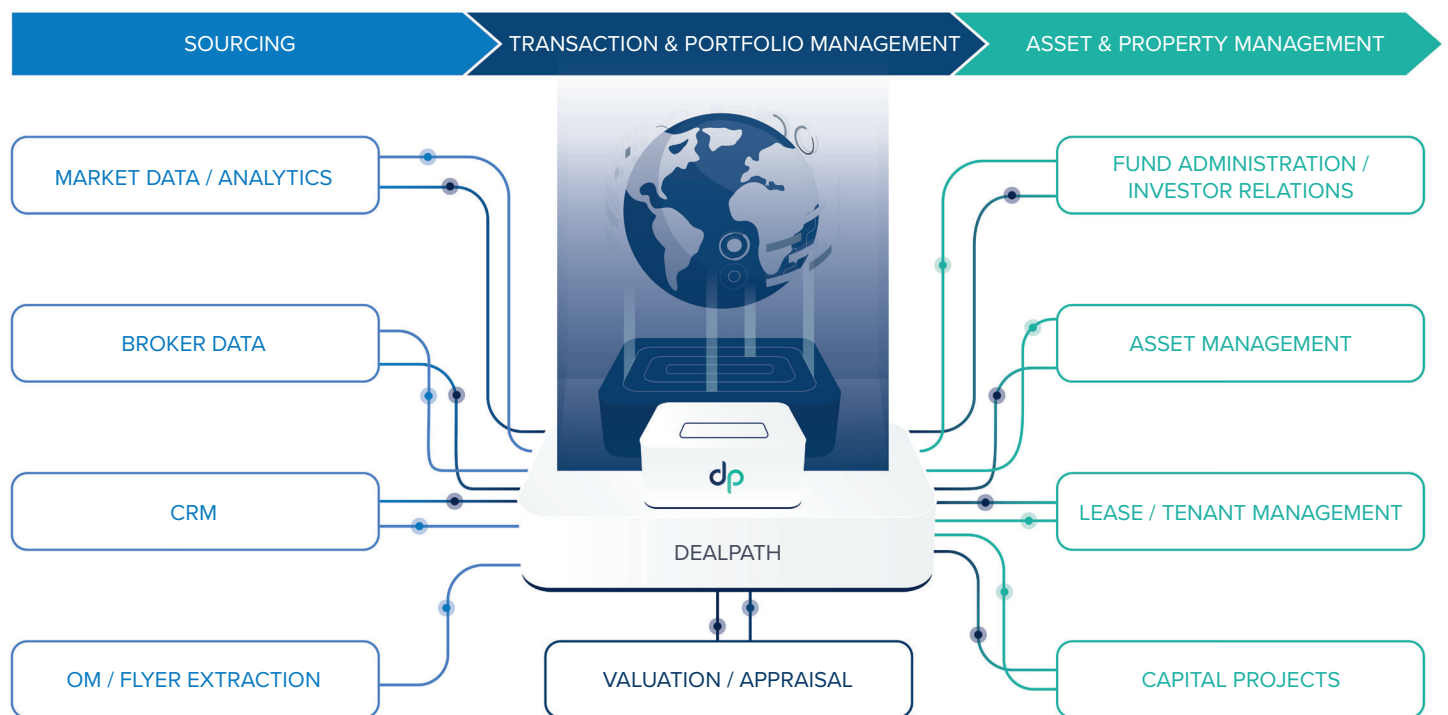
SOURCING

TRANSACTION & PORTFOLIO MANAGEMENT

ASSET & PROPERTY MANAGEMENT

MARKET DATA / ANALYTICS

BROKER DATA

CRM

OM / FLYER EXTRACTION

dp

DEALPATH

VALUATION / APPRAISAL

FUND ADMINISTRATION / INVESTOR RELATIONS

ASSET MANAGEMENT

LEASE / TENANT MANAGEMENT

CAPITAL PROJECTS